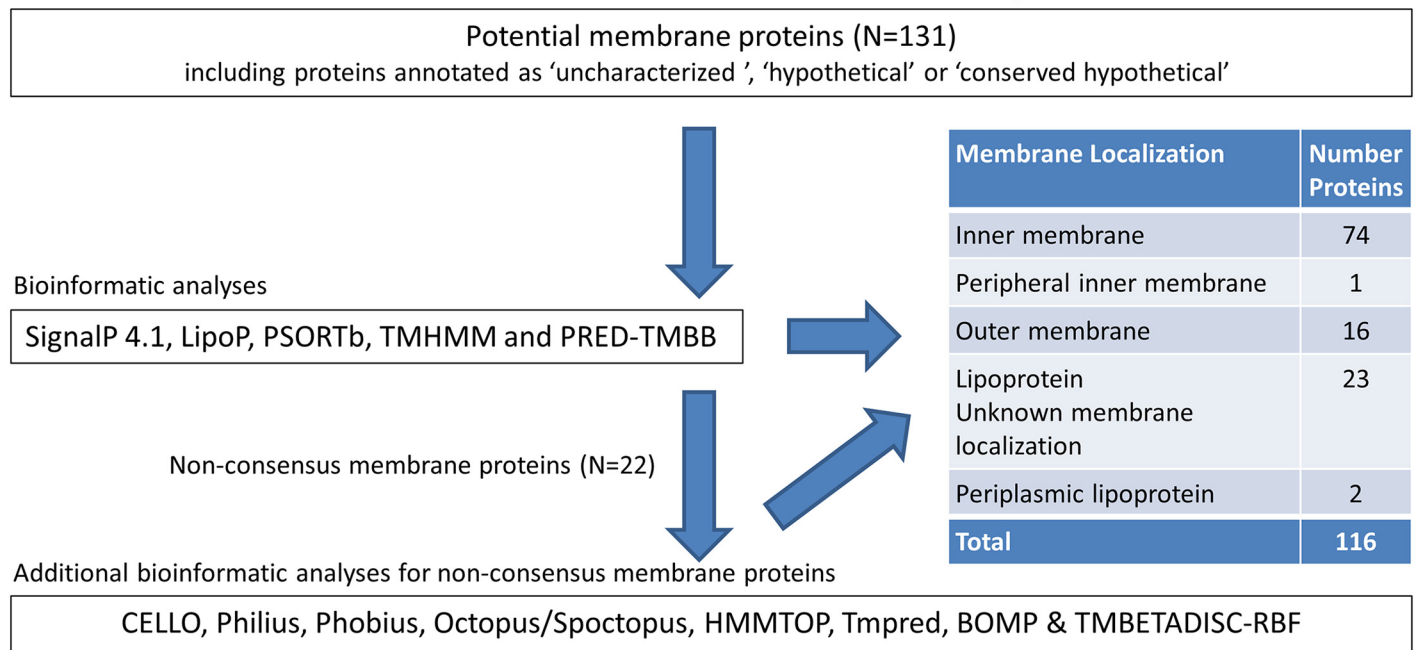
Potential membrane proteins (N=131)
including proteins annotated as 'uncharacterized ', 'hypothetical' or 'conserved hypothetical'

Bioinformatic analyses

SignalP 4.1, LipoP, PSORTb, TMHMM and PRED-TMBB

Non-consensus membrane proteins (N=22)

Additional bioinformatic analyses for non-consensus membrane proteins

CELLO, Philius, Phobius, Octopus/Spoctopus, HMMTOP, Tmpred, BOMP & TMBETADISC-RBF

| Membrane Localization | Number Proteins |
|---|---|
| Inner membrane | 74 |
| Peripheral inner membrane | 1 |
| Outer membrane | 16 |
| Lipoprotein Unknown membrane localization | 23 |
| Periplasmic lipoprotein | 2 |
| Total | 116 |